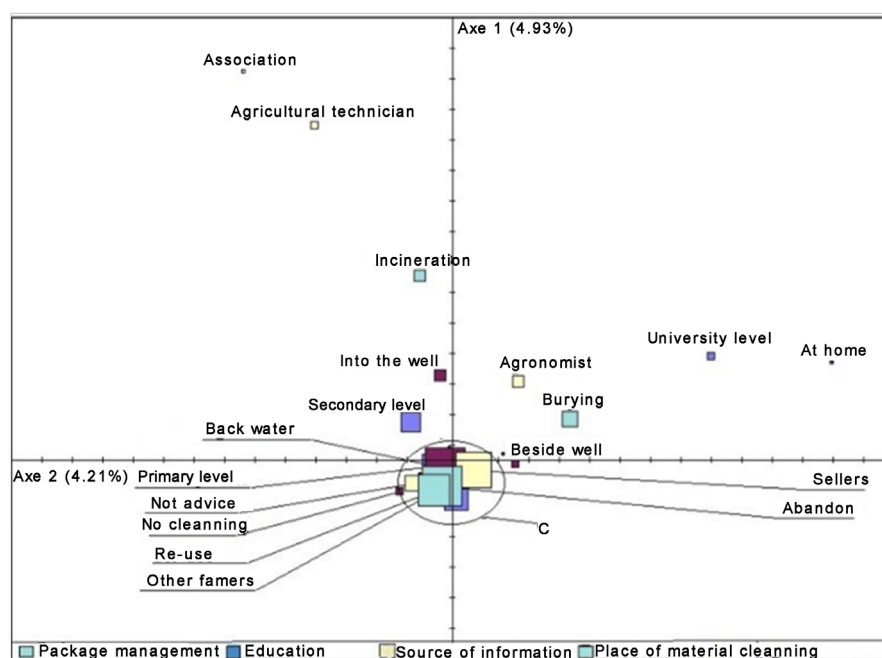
Axe 1 (4.93%)

Association

Agricultural technician

Incineration

University level

At home

Into the well

Agronomist

Burying

Secondary level

Back water

Beside well

Axe 2 (4.21%)

Primary level

Sellers

Not advice

Abandon

No cleanning

C

Re-use

Other famers

Package management Education Source of information Place of material cleanning